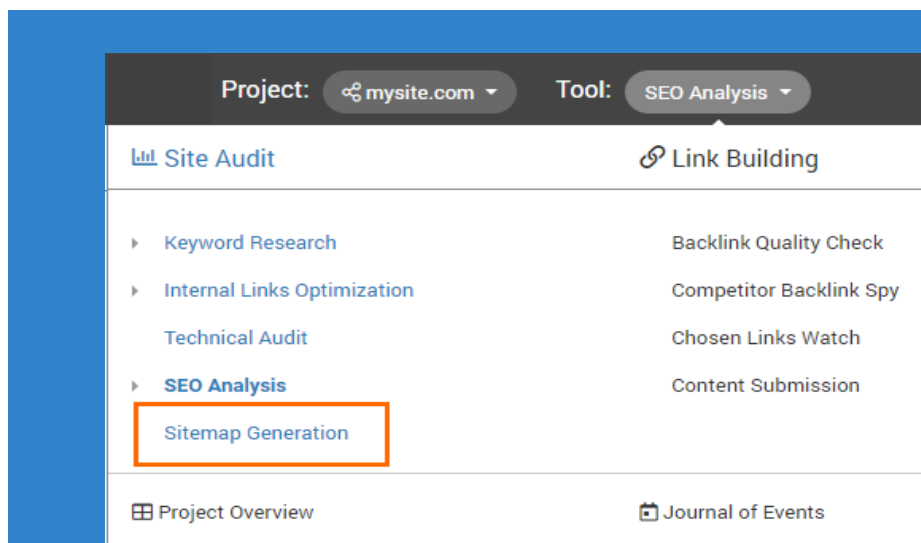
Project: mysite.com Tool: SEO Analysis

Site Audit

Link Building

Keyword Research

Internal Links Optimization

Technical Audit

SEO Analysis

Sitemap Generation

Backlink Quality Check

Competitor Backlink Spy

Chosen Links Watch

Content Submission

Project Overview

Journal of Events